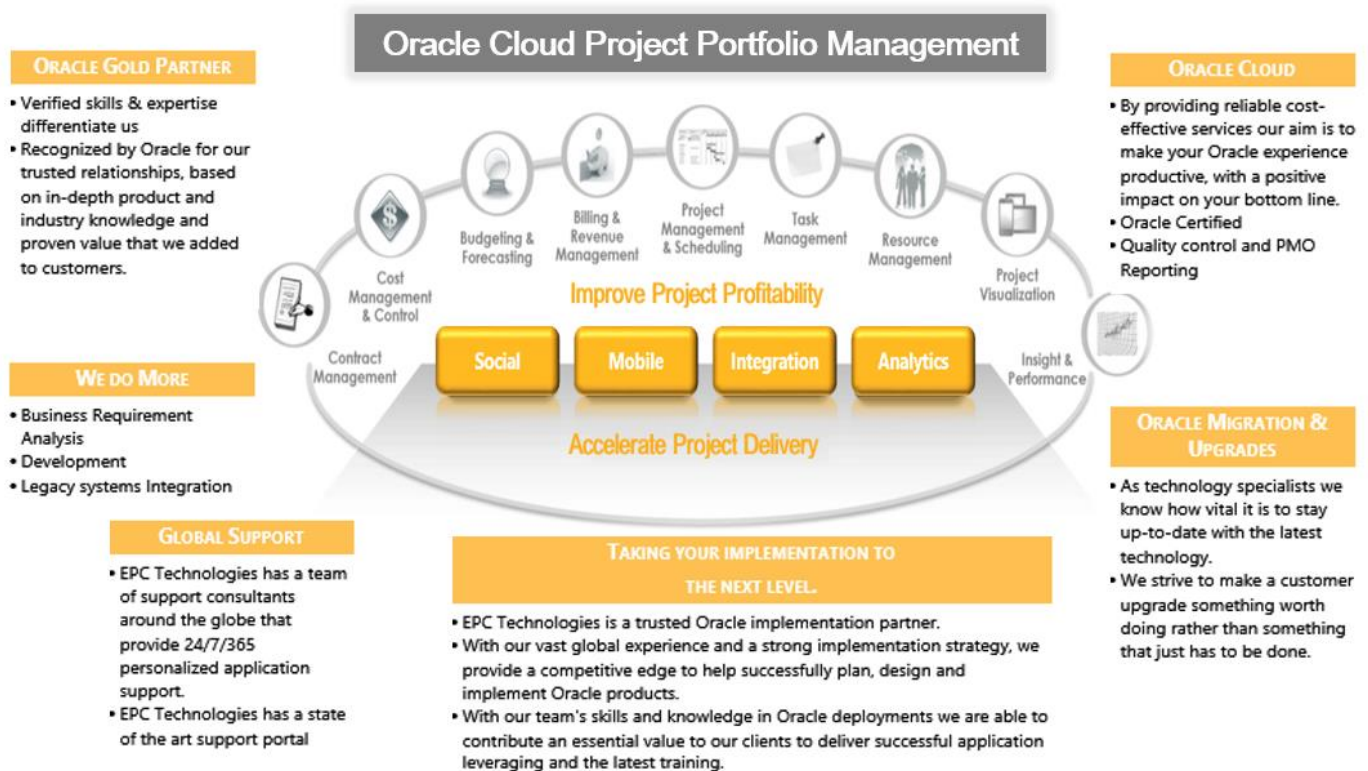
Oracle Cloud Project Portfolio Management

ORACLE GOLD PARTNER

• Verified skills & expertise differentiate us
• Recognized by Oracle for our trusted relationships, based on in-depth product and industry knowledge and proven value that we added to customers.

ORACLE CLOUD

• By providing reliable cost-effective services our aim is to make your Oracle experience productive, with a positive impact on your bottom line.
• Oracle Certified
• Quality control and PMO Reporting

Contract Management
Cost Management & Control
Budgeting & Forecasting
Billing & Revenue Management
Project Management & Scheduling
Task Management
Resource Management
Project Visualization
Insight & Performance

Improve Project Profitability

Social
Mobile
Integration
Analytics

Accelerate Project Delivery

WE DO MORE

• Business Requirement Analysis
• Development
• Legacy systems Integration

ORACLE MIGRATION & UPGRADES

• As technology specialists we know how vital it is to stay up-to-date with the latest technology.
• We strive to make a customer upgrade something worth doing rather than something that just has to be done.

GLOBAL SUPPORT

• EPC Technologies has a team of support consultants around the globe that provide 24/7/365 personalized application support.
• EPC Technologies has a state of the art support portal

TAKING YOUR IMPLEMENTATION TO THE NEXT LEVEL.

• EPC Technologies is a trusted Oracle implementation partner.
• With our vast global experience and a strong implementation strategy, we provide a competitive edge to help successfully plan, design and implement Oracle products.
• With our team's skills and knowledge in Oracle deployments we are able to contribute an essential value to our clients to deliver successful application leveraging and the latest training.